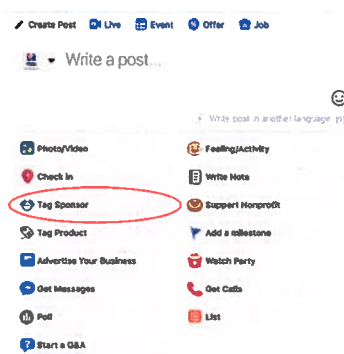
Create Post Live Event Offer Job

Write a post...

+ Write post in another language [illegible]

Photo/Video
Feeling/Activity
Check in
Write Note
Tag Sponsor
Support Nonprofit
Tag Product
Add a milestone
Advertise Your Business
Watch Party
Get Messages
Get Calls
Poll
List
Start a Q&A